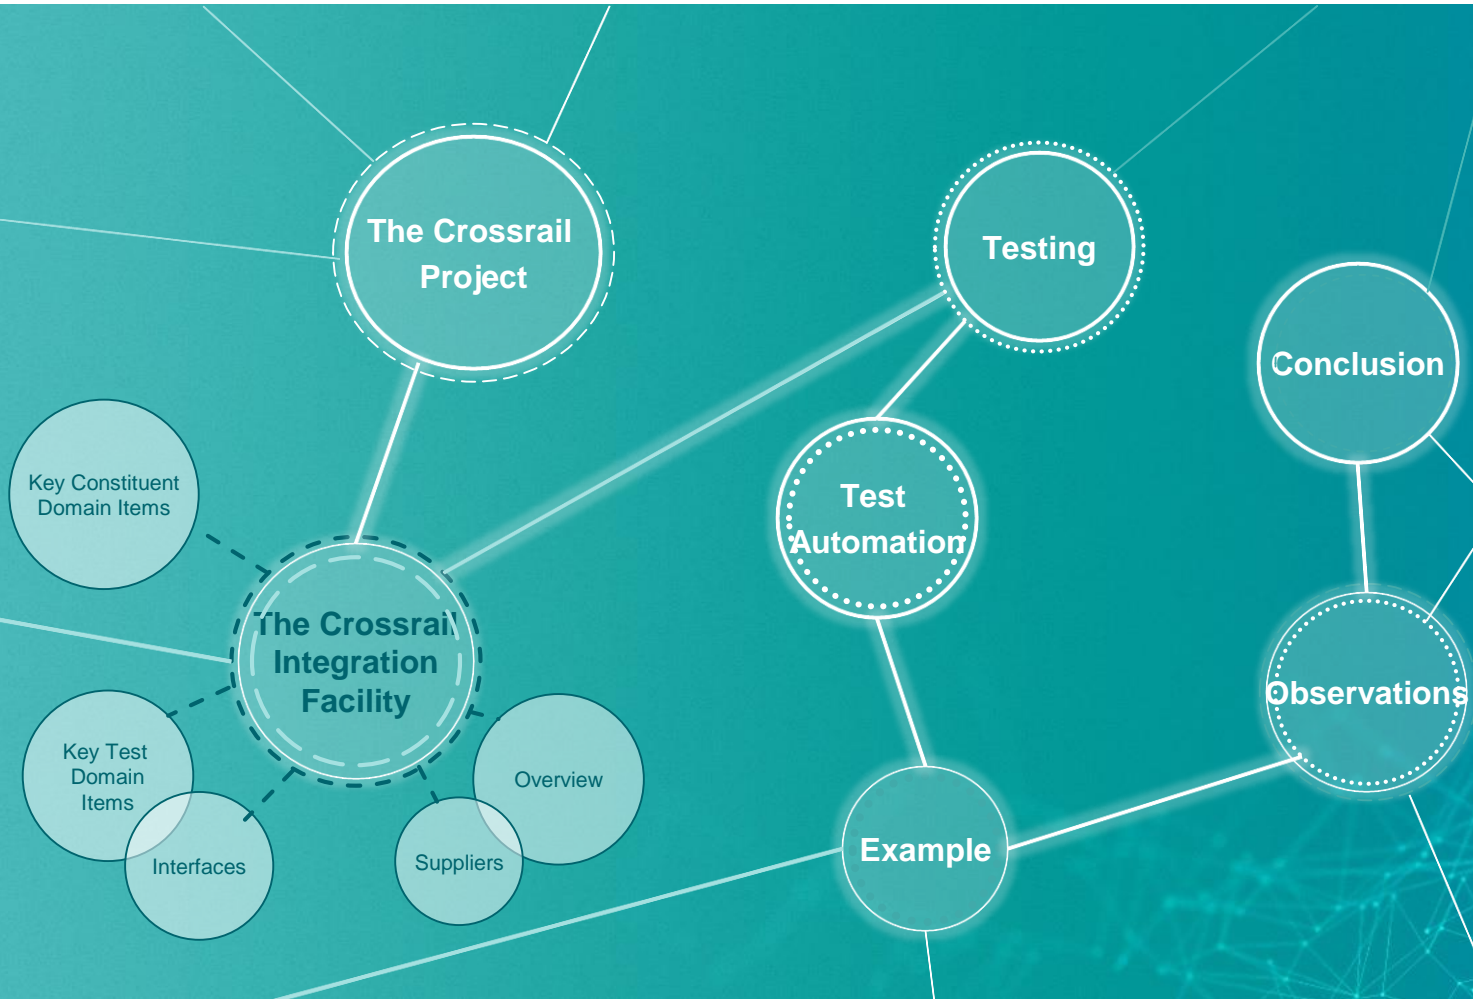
The Crossrail Project

Testing

Conclusion

Key Constituent Domain Items

Test Automation

The Crossrail Integration Facility

Observations

Key Test Domain Items

Overview

Interfaces

Suppliers

Example